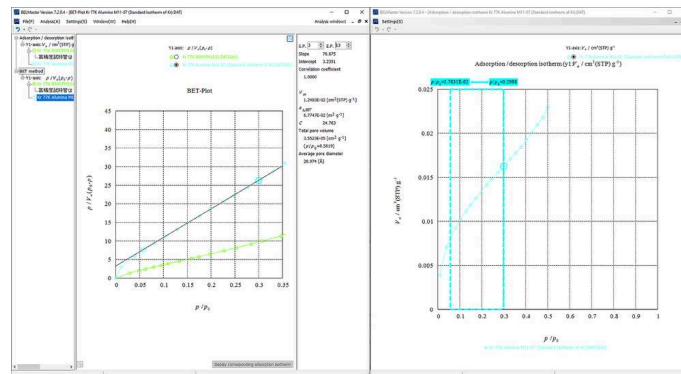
BELMaster Version 7.2.0.4 - [BET-Plot N-TTK Alumina M11-07 (Standard isotherm of Al) (N2)]

File(F) Analysis(A) Settings(S) Window(W) Help(H)

Analysis window

Adsorption / desorption isotherm
Y1-axis: $V_a$ / cm$^3$(STP) g$^{-1}$
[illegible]
BET method
Y1-axis: $p/V_a(p_0-p)$
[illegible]

Y1-axis: $p/V_a(p_0-p)$
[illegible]
N-TTK Alumina M11-07 (Standard isotherm of Al) (N2)

BET-Plot

45
40
35
30
25
20
15
10
5
0

0
0.05
0.1
0.15
0.2
0.25
0.3
0.35

$p/V_a(p_0-p)$

$p/p_0$

Display corresponding adsorption isotherm

s.p. 3 e.p. 13
Slope 76.975
Intercept 2.2251
Correlation coefficient 1.0000
$V_m$ 1.2993E-02 [cm$^3$(STP) g$^{-1}$]
$a_{s,BET}$ 5.7743E-02 [m$^2$ g$^{-1}$]
C 29.783
Total pore volume 3.5523E-05 [cm$^3$ g$^{-1}$]
$(p/p_0=0.5819)$
Average pore diameter 20.974 [Å]

BELMaster Version 7.2.0.4 - [Adsorption / desorption isotherm N-TTK Alumina M11-07 (Standard isotherm of Al) (N2)]

Settings(S)

Y1-axis: $V_a$ / cm$^3$(STP) g$^{-1}$
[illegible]

Adsorption /desorption isotherm/$V_a$ / cm$^3$(STP) g$^{-1}$)

$p/p_0$=1.7831E-02
$p/p_0$=0.2988

0.025
0.02
0.015
0.01
0.005
0

0
0.1
0.2
0.3
0.4
0.5
0.6
0.7
0.8
0.9
1

$V_a$ / cm$^3$(STP) g$^{-1}$

$p/p_0$

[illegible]